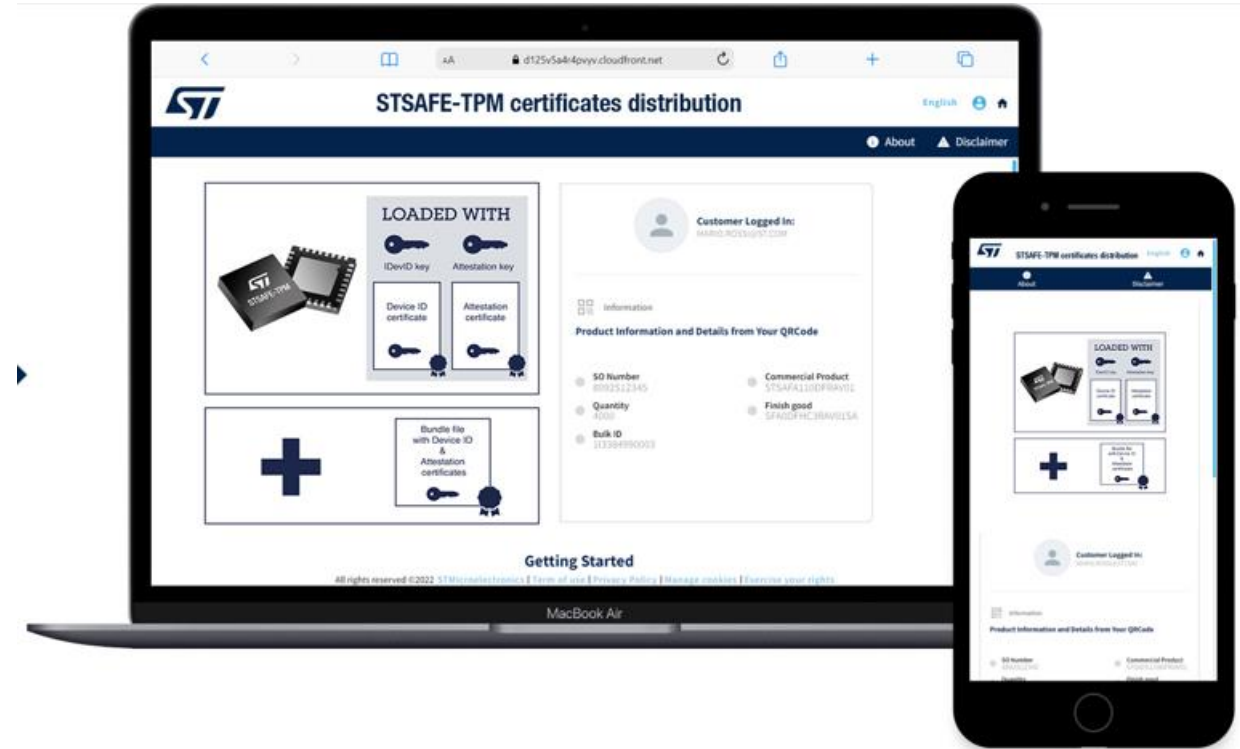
AA d125v5a4r4pvyv.cloudfront.net

ST

STSAFE-TPM certificates distribution

English

About Disclaimer

ST STSAFE-TPM

LOADED WITH

IDevID key Attestation key

Device ID certificate

Attestation certificate

Bundle file with Device ID & Attestation certificates

Customer Logged In:
MARIO.ROSSI@ST.COM

Information

Product Information and Details from Your QRCode

SO Number
8092512345

Commercial Product
STSAFA110DFRAV01

Quantity
4000

Finish good
SFA0DFHC3RAV01SA

Bulk ID
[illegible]

Getting Started

All rights reserved ©2022 STMicroelectronics | Term of use | Privacy Policy | Manage cookies | Exercise your rights

MacBook Air

ST STSAFE-TPM certificates distribution English

About Disclaimer

LOADED WITH

Customer Logged In:
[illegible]

Information

Product Information and Details from Your QRCode

SO Number
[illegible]

Commercial Product
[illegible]